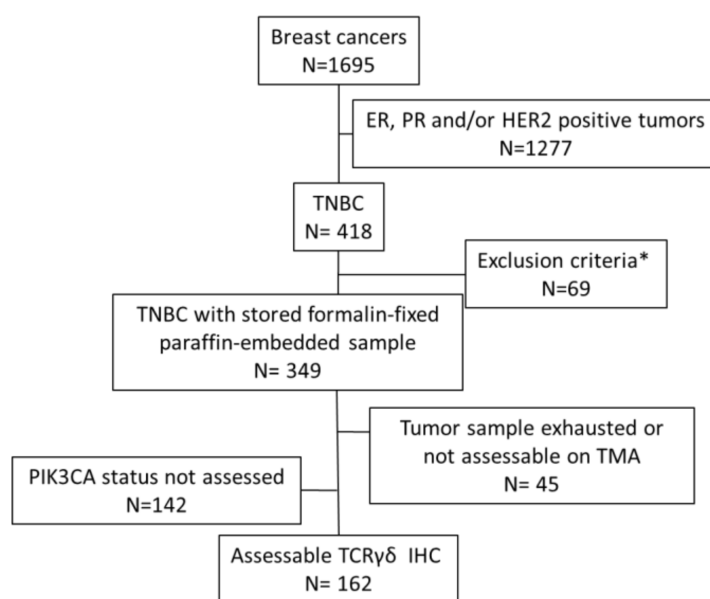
Breast cancers
N=1695

ER, PR and/or HER2 positive tumors
N=1277

TNBC
N= 418

Exclusion criteria*
N=69

TNBC with stored formalin-fixed paraffin-embedded sample
N= 349

Tumor sample exhausted or not assessable on TMA
N= 45

PIK3CA status not assessed
N=142

Assessable TCRγδ IHC
N= 162